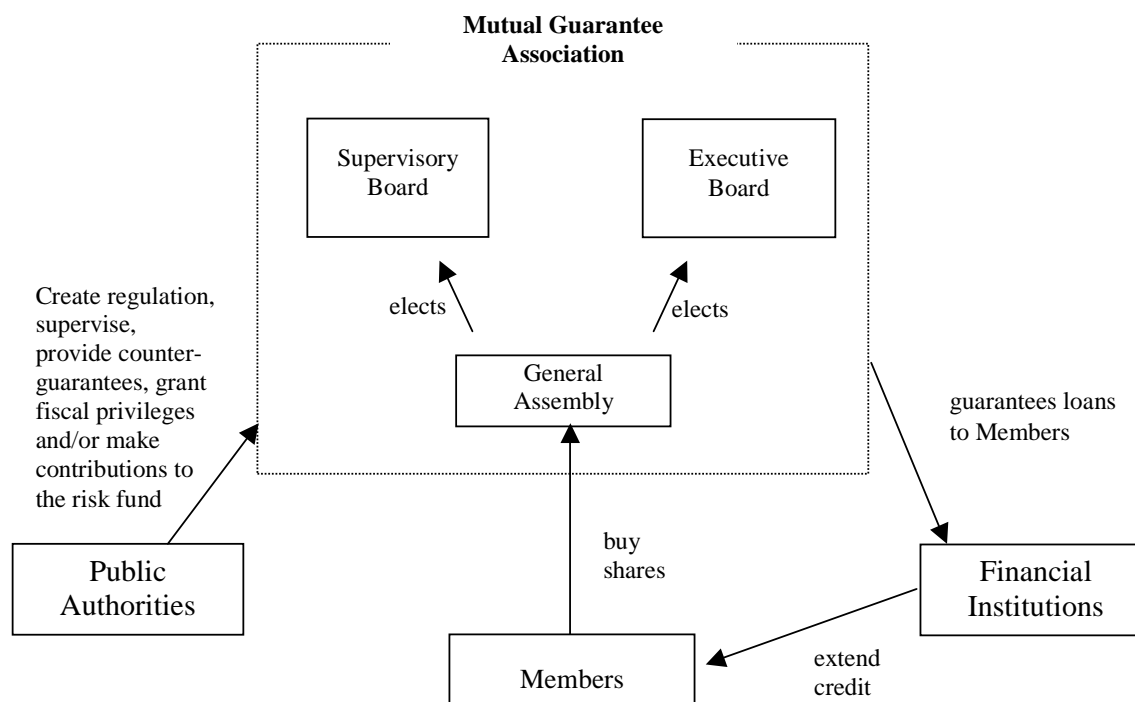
Mutual Guarantee Association

Supervisory Board

Executive Board

elects

elects

General Assembly

Create regulation, supervise, provide counter-guarantees, grant fiscal privileges and/or make contributions to the risk fund

guarantees loans to Members

buy shares

Public Authorities

Financial Institutions

Members

extend credit